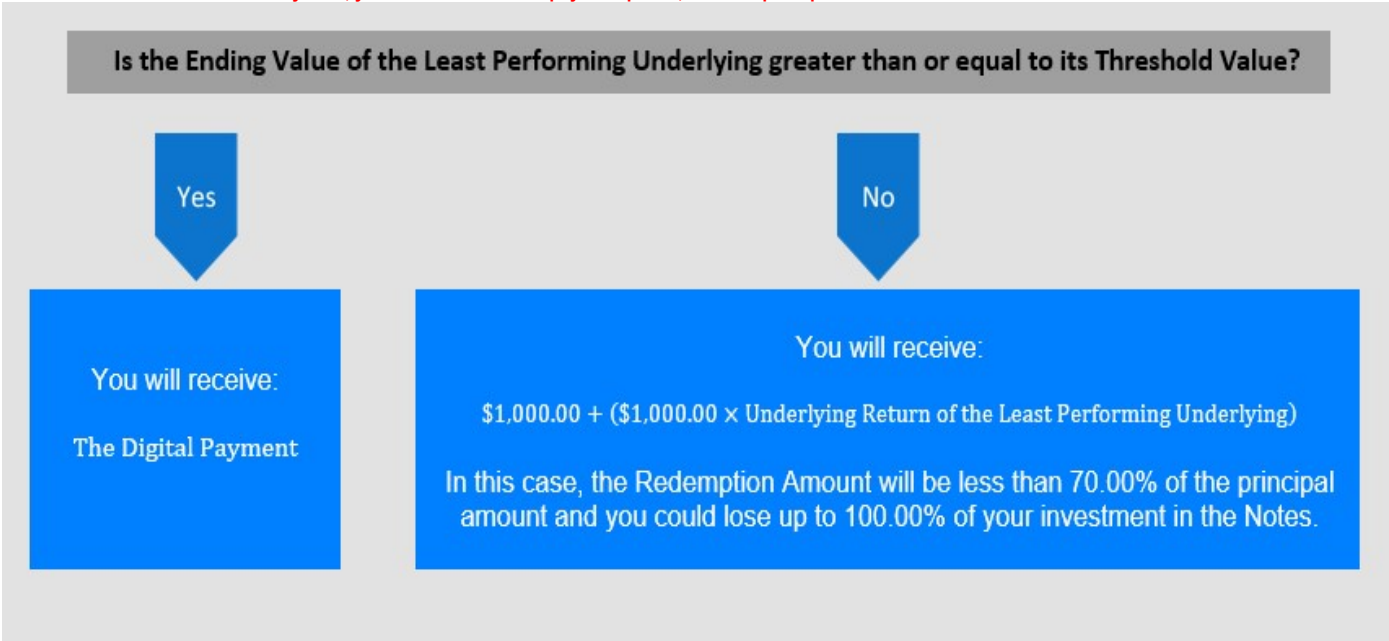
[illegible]

Is the Ending Value of the Least Performing Underlying greater than or equal to its Threshold Value?

Yes

No

You will receive:

The Digital Payment

You will receive:

$1,000.00 + ($1,000.00 × Underlying Return of the Least Performing Underlying)

In this case, the Redemption Amount will be less than 70.00% of the principal amount and you could lose up to 100.00% of your investment in the Notes.